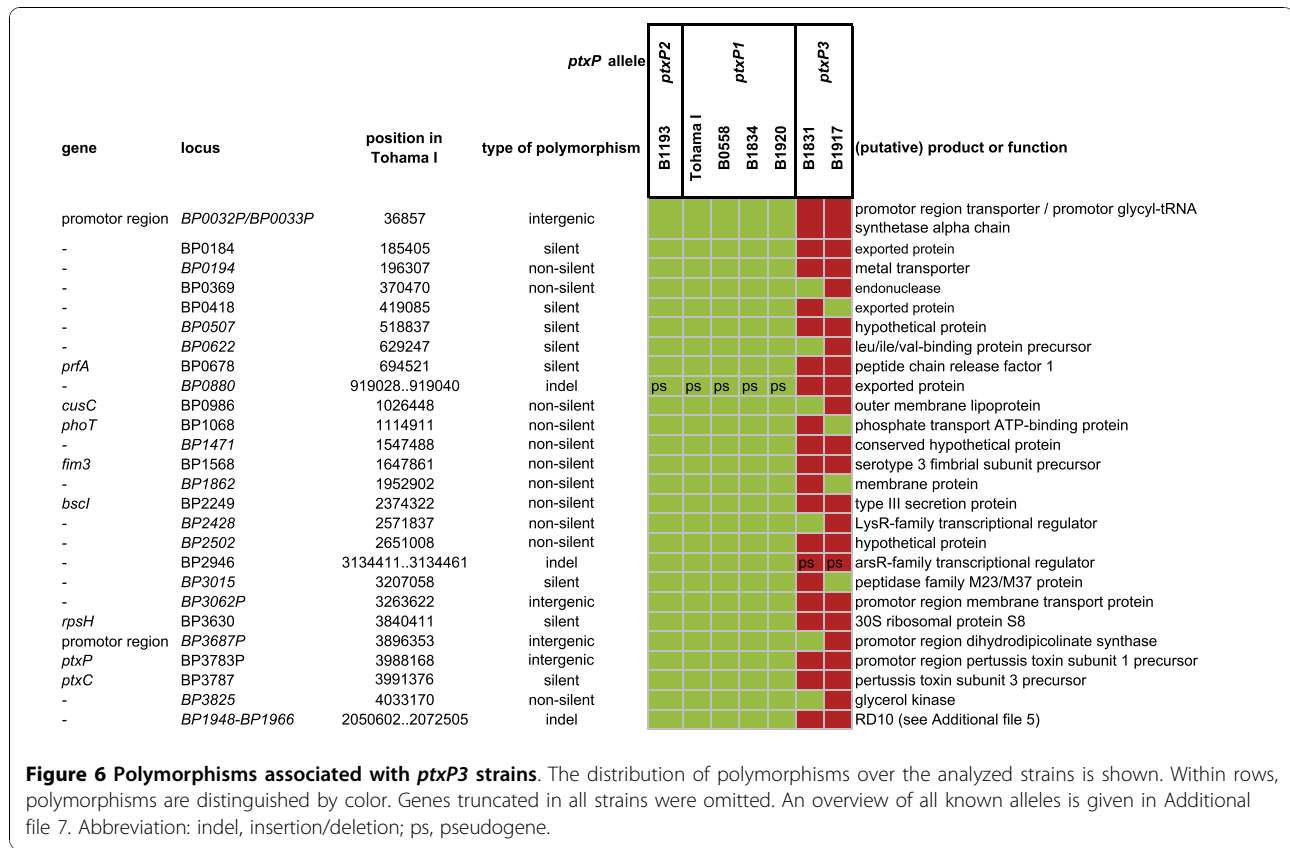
| gene | locus | position in Tohama I | type of polymorphism | B1193 | Tohama I | B0558 | B1834 | B1920 | B1831 | B1917 | (putative) product or function |
|---|---|---|---|---|---|---|---|---|---|---|---|
| | | | ptxP allele | ptxP2 | ptxP1 | | | | ptxP3 | | |
| promotor region | BP0032P/BP0033P | 36857 | intergenic | | | | | | | | promotor region transporter / promotor glycyl-tRNA synthetase alpha chain |
| - | BP0184 | 185405 | silent | | | | | | | | exported protein |
| - | BP0194 | 196307 | non-silent | | | | | | | | metal transporter |
| - | BP0369 | 370470 | non-silent | | | | | | | | endonuclease |
| - | BP0418 | 419085 | silent | | | | | | | | exported protein |
| - | BP0507 | 518837 | silent | | | | | | | | hypothetical protein |
| - | BP0622 | 629247 | silent | | | | | | | | leu/ile/val-binding protein precursor |
| prfA | BP0678 | 694521 | silent | | | | | | | | peptide chain release factor 1 |
| - | BP0880 | 919028..919040 | indel | ps | ps | ps | ps | ps | | | exported protein |
| cusC | BP0986 | 1026448 | non-silent | | | | | | | | outer membrane lipoprotein |
| phoT | BP1068 | 1114911 | non-silent | | | | | | | | phosphate transport ATP-binding protein |
| - | BP1471 | 1547488 | non-silent | | | | | | | | conserved hypothetical protein |
| fim3 | BP1568 | 1647861 | non-silent | | | | | | | | serotype 3 fimbrial subunit precursor |
| - | BP1862 | 1952902 | non-silent | | | | | | | | membrane protein |
| bscI | BP2249 | 2374322 | non-silent | | | | | | | | type III secretion protein |
| - | BP2428 | 2571837 | non-silent | | | | | | | | LysR-family transcriptional regulator |
| - | BP2502 | 2651008 | non-silent | | | | | | | | hypothetical protein |
| - | BP2946 | 3134411..3134461 | indel | | | | | | ps | ps | arsR-family transcriptional regulator |
| - | BP3015 | 3207058 | silent | | | | | | | | peptidase family M23/M37 protein |
| - | BP3062P | 3263622 | intergenic | | | | | | | | promotor region membrane transport protein |
| rpsH | BP3630 | 3840411 | silent | | | | | | | | 30S ribosomal protein S8 |
| promotor region | BP3687P | 3896353 | intergenic | | | | | | | | promotor region dihydrodipicolinate synthase |
| ptxP | BP3783P | 3988168 | intergenic | | | | | | | | promotor region pertussis toxin subunit 1 precursor |
| ptxC | BP3787 | 3991376 | silent | | | | | | | | pertussis toxin subunit 3 precursor |
| - | BP3825 | 4033170 | non-silent | | | | | | | | glycerol kinase |
| - | BP1948-BP1966 | 2050602..2072505 | indel | | | | | | | | RD10 (see Additional file 5) |

**Figure 6 Polymorphisms associated with ptxP3 strains**. The distribution of polymorphisms over the analyzed strains is shown. Within rows, polymorphisms are distinguished by color. Genes truncated in all strains were omitted. An overview of all known alleles is given in Additional file 7. Abbreviation: indel, insertion/deletion; ps, pseudogene.